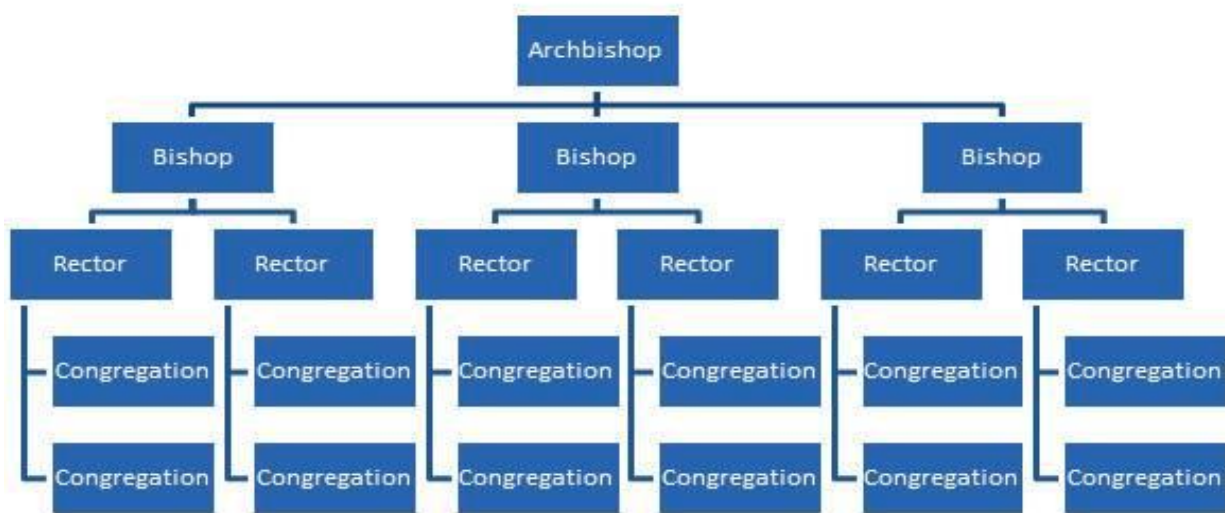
Archbishop

Bishop

Rector

Congregation

Congregation

Rector

Congregation

Congregation

Bishop

Rector

Congregation

Congregation

Rector

Congregation

Congregation

Bishop

Rector

Congregation

Congregation

Rector

Congregation

Congregation